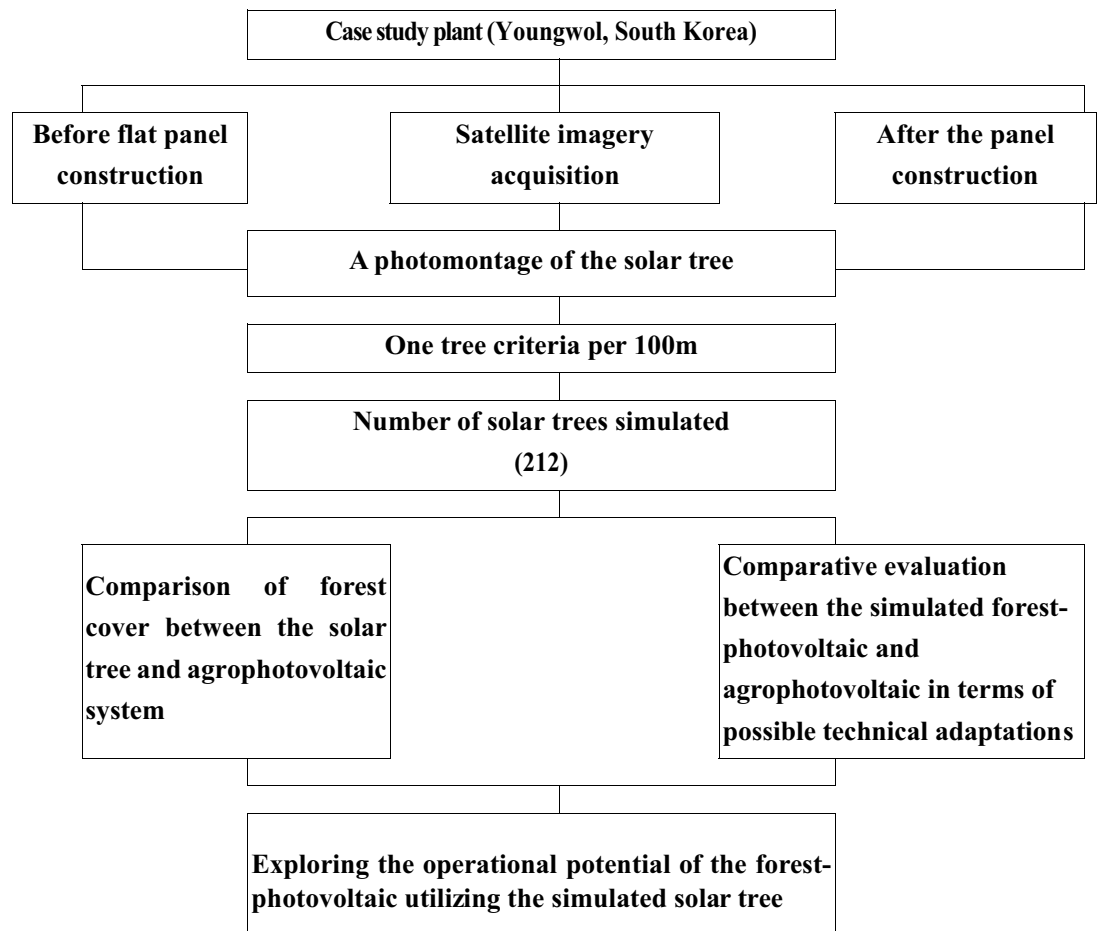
Case study plant (Youngwol, South Korea)

Before flat panel construction

Satellite imagery acquisition

After the panel construction

A photomontage of the solar tree

One tree criteria per 100m

Number of solar trees simulated (212)

Comparison of forest cover between the solar tree and agrophotovoltaic system

Comparative evaluation between the simulated forest-photovoltaic and agrophotovoltaic in terms of possible technical adaptations

Exploring the operational potential of the forest-photovoltaic utilizing the simulated solar tree